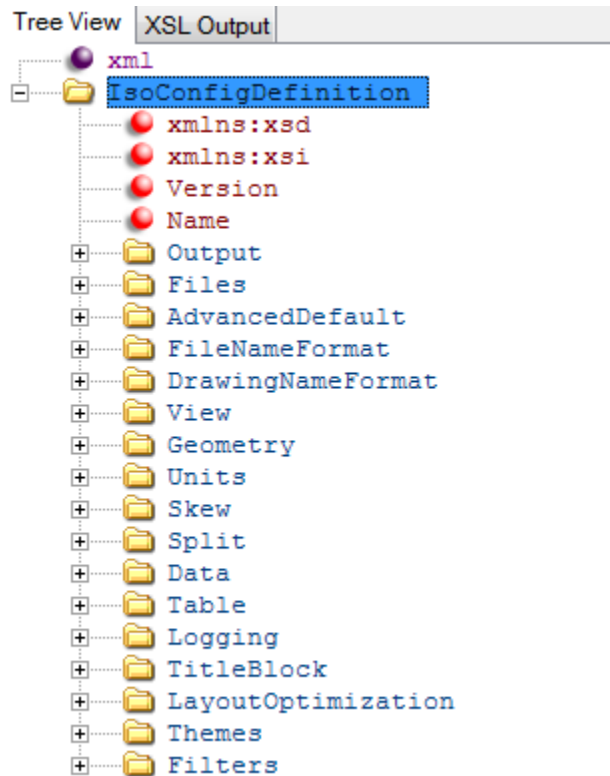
Tree View | XSL Output

xml
IsoConfigDefinition
xmlns:xsd
xmlns:xsi
Version
Name
Output
Files
AdvancedDefault
FileNameFormat
DrawingNameFormat
View
Geometry
Units
Skew
Split
Data
Table
Logging
TitleBlock
LayoutOptimization
Themes
Filters